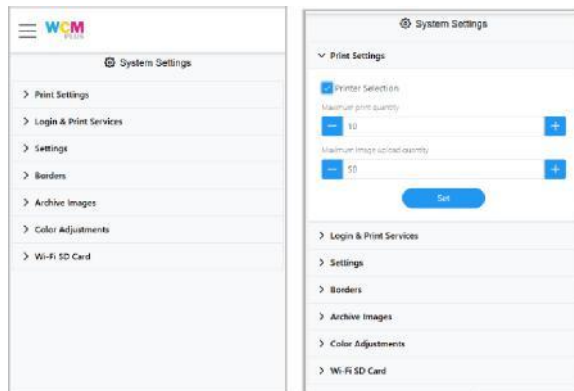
WCM PLUS

System Settings

> Print Settings

> Login & Print Services

> Settings

> Borders

> Archive Images

> Color Adjustments

> Wi-Fi SD Card

System Settings

∨ Print Settings

Printer Selection

Maximum print quantity

− 10 +

Maximum image upload quantity

− 50 +

Set

> Login & Print Services

> Settings

> Borders

> Archive Images

> Color Adjustments

> Wi-Fi SD Card